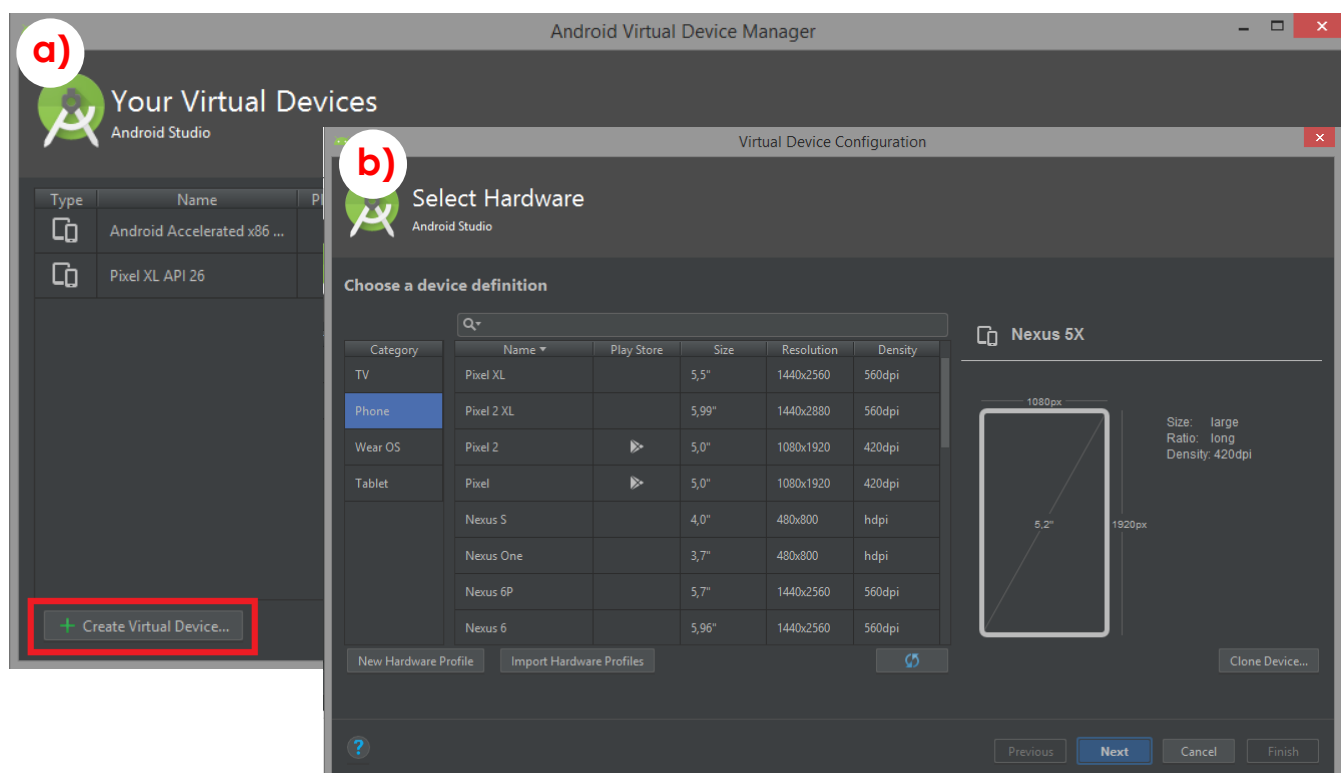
Android Virtual Device Manager

a)

Your Virtual Devices
Android Studio

| Type | Name | Pl |
|---|---|---|
| | Android Accelerated x86 ... | |
| | Pixel XL API 26 | |

+ Create Virtual Device...

Virtual Device Configuration

b)

Select Hardware
Android Studio

Choose a device definition

| Category |
|---|
| TV |
| Phone |
| Wear OS |
| Tablet |

| Name ▾ | Play Store | Size | Resolution | Density |
|---|---|---|---|---|
| Pixel XL | | 5,5" | 1440x2560 | 560dpi |
| Pixel 2 XL | | 5,99" | 1440x2880 | 560dpi |
| Pixel 2 | | 5,0" | 1080x1920 | 420dpi |
| Pixel | | 5,0" | 1080x1920 | 420dpi |
| Nexus S | | 4,0" | 480x800 | hdpi |
| Nexus One | | 3,7" | 480x800 | hdpi |
| Nexus 6P | | 5,7" | 1440x2560 | 560dpi |
| Nexus 6 | | 5,96" | 1440x2560 | 560dpi |

Nexus 5X

1080px
5,2"
1920px

Size: large
Ratio: long
Density: 420dpi

New Hardware Profile
Import Hardware Profiles
Clone Device...

?
Previous
Next
Cancel
Finish